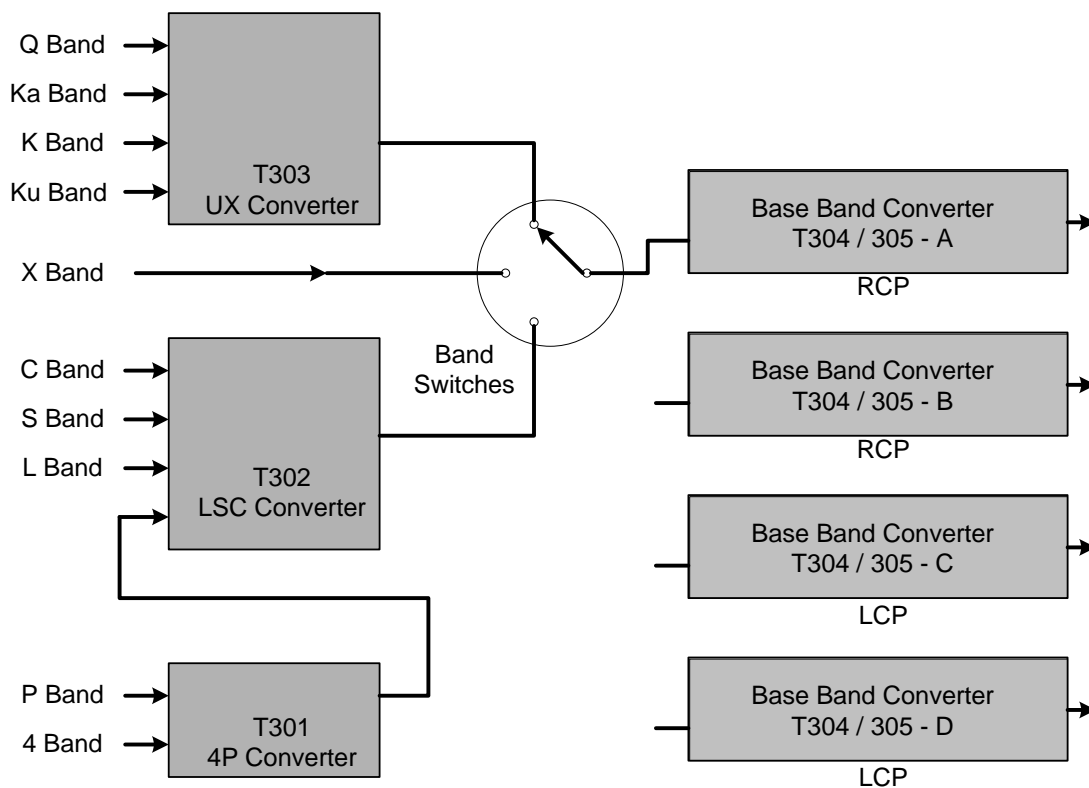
Q Band
Ka Band
K Band
Ku Band

T303
UX Converter

X Band

Band
Switches

C Band
S Band
L Band

T302
LSC Converter

P Band
4 Band

T301
4P Converter

Base Band Converter
T304 / 305 - A
RCP

Base Band Converter
T304 / 305 - B
RCP

Base Band Converter
T304 / 305 - C
LCP

Base Band Converter
T304 / 305 - D
LCP